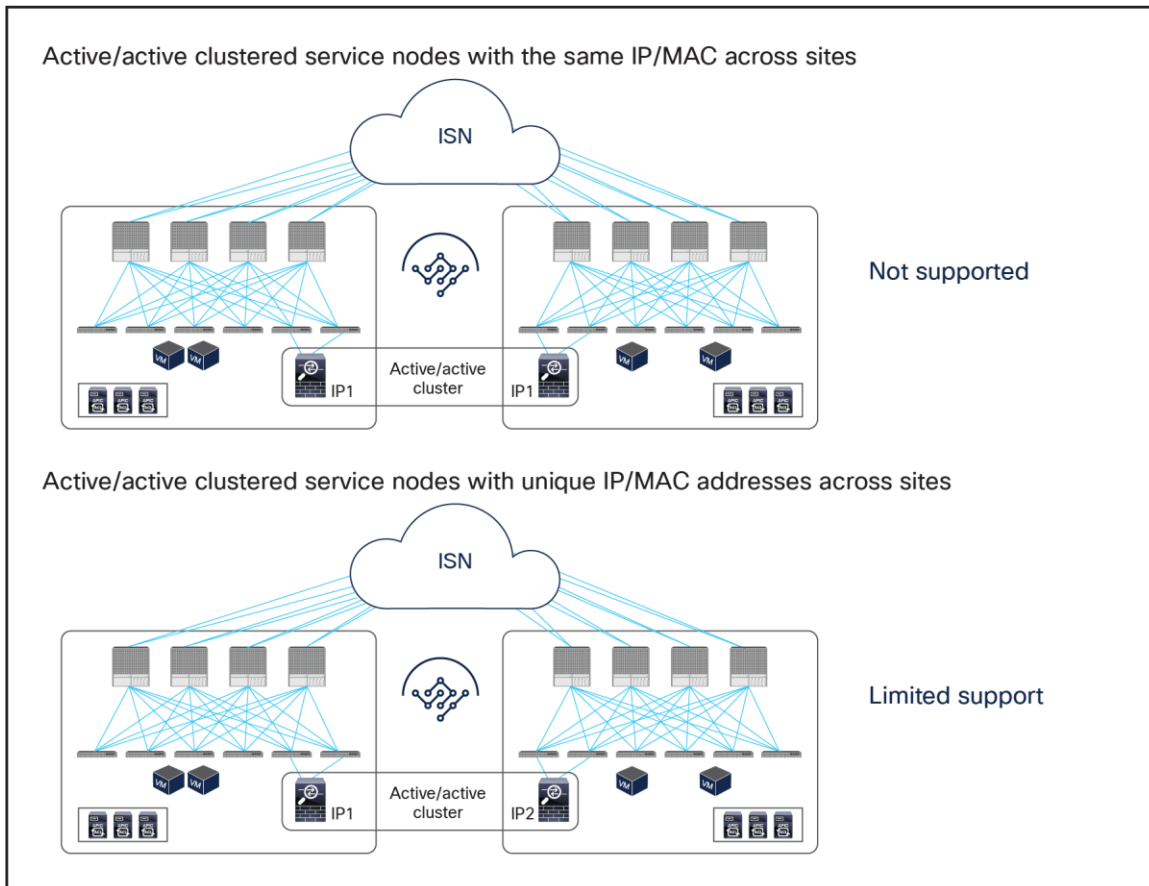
Active/active clustered service nodes with the same IP/MAC across sites

ISN

Not supported

VM VM

Active/active cluster

IP1

IP1

VM VM

APIC APIC APIC

APIC APIC APIC

Active/active clustered service nodes with unique IP/MAC addresses across sites

ISN

Limited support

VM VM

Active/active cluster

IP1

IP2

VM VM

APIC APIC APIC

APIC APIC APIC